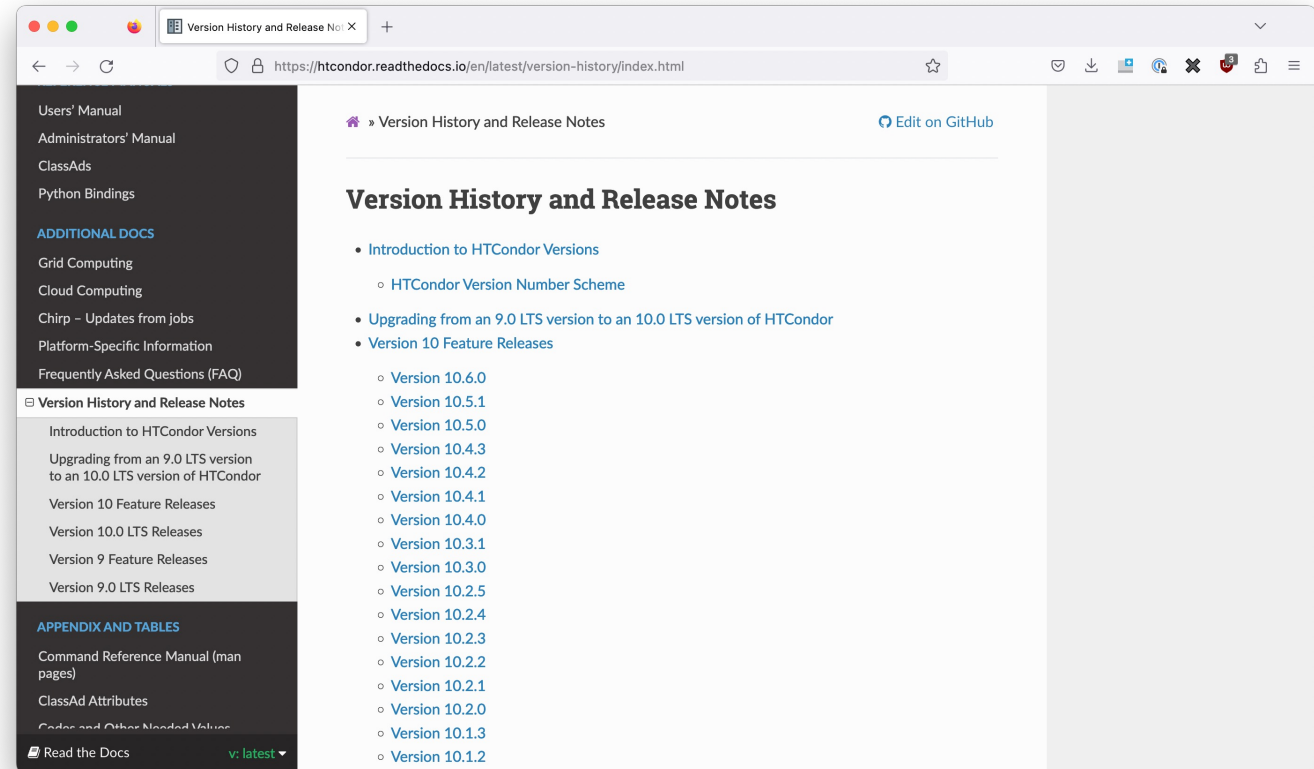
Version History and Release No

https://htcondor.readthedocs.io/en/latest/version-history/index.html

Users' Manual
Administrators' Manual
ClassAds
Python Bindings

ADDITIONAL DOCS
Grid Computing
Cloud Computing
Chirp – Updates from jobs
Platform-Specific Information
Frequently Asked Questions (FAQ)
⊟ Version History and Release Notes
Introduction to HTCondor Versions
Upgrading from an 9.0 LTS version to an 10.0 LTS version of HTCondor
Version 10 Feature Releases
Version 10.0 LTS Releases
Version 9 Feature Releases
Version 9.0 LTS Releases

APPENDIX AND TABLES
Command Reference Manual (man pages)
ClassAd Attributes
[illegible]

Read the Docs v: latest

» Version History and Release Notes

Edit on GitHub

Version History and Release Notes

- Introduction to HTCondor Versions
  - HTCondor Version Number Scheme
- Upgrading from an 9.0 LTS version to an 10.0 LTS version of HTCondor
- Version 10 Feature Releases
  - Version 10.6.0
  - Version 10.5.1
  - Version 10.5.0
  - Version 10.4.3
  - Version 10.4.2
  - Version 10.4.1
  - Version 10.4.0
  - Version 10.3.1
  - Version 10.3.0
  - Version 10.2.5
  - Version 10.2.4
  - Version 10.2.3
  - Version 10.2.2
  - Version 10.2.1
  - Version 10.2.0
  - Version 10.1.3
  - Version 10.1.2